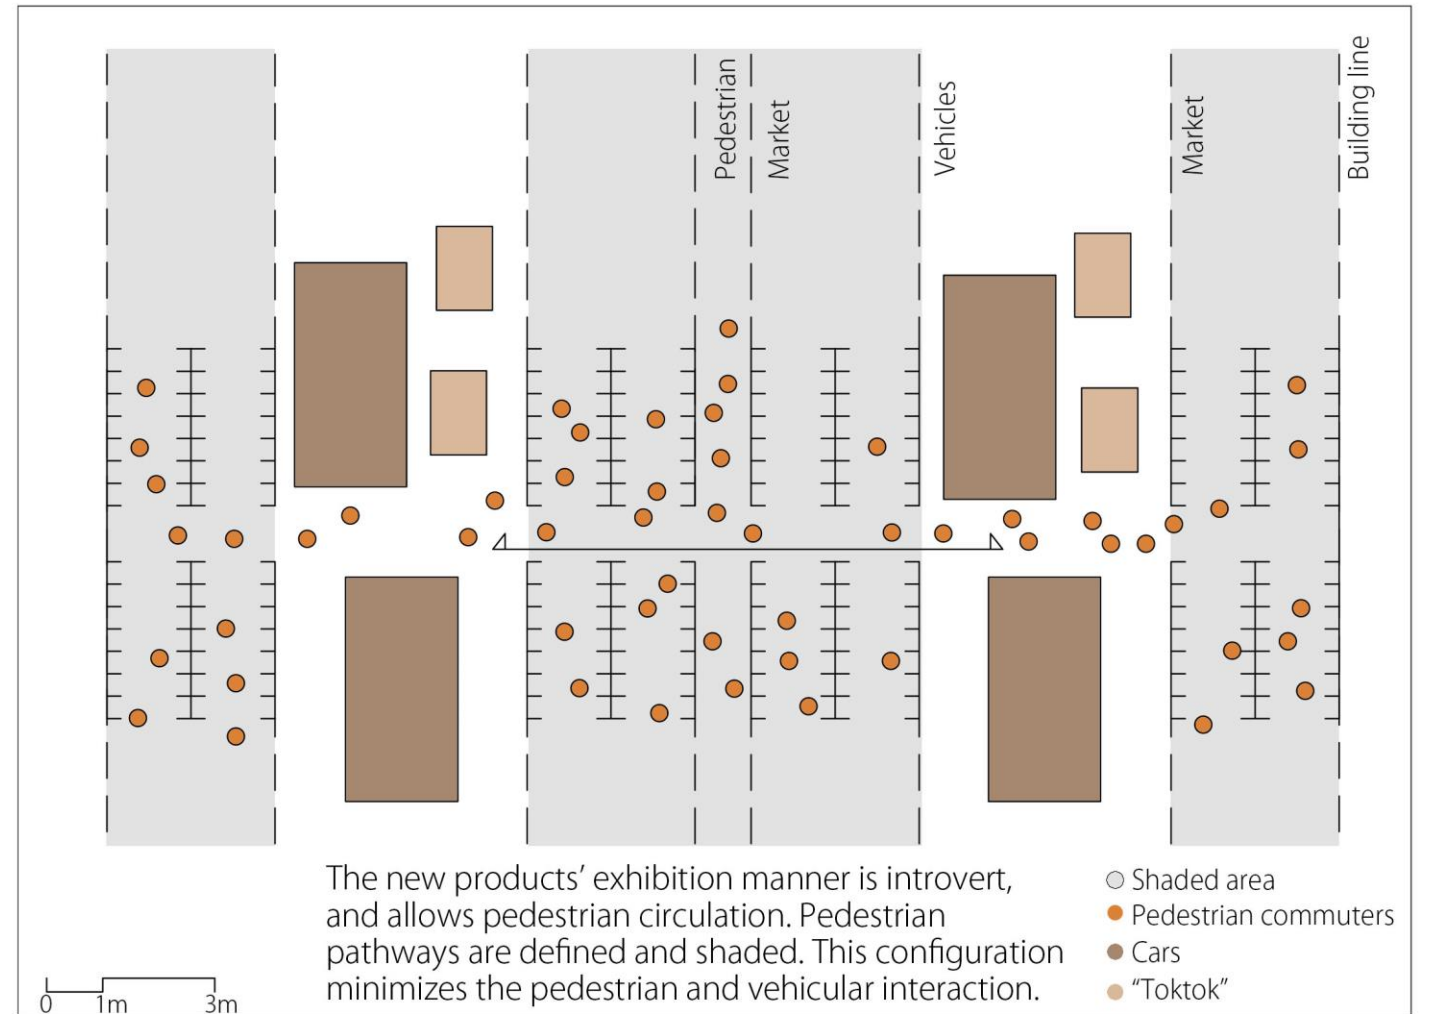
Pedestrian
Market
Vehicles
Market
Building line

The new products' exhibition manner is introvert, and allows pedestrian circulation. Pedestrian pathways are defined and shaded. This configuration minimizes the pedestrian and vehicular interaction.

Shaded area
Pedestrian commuters
Cars
"Toktok"

0 1m 3m